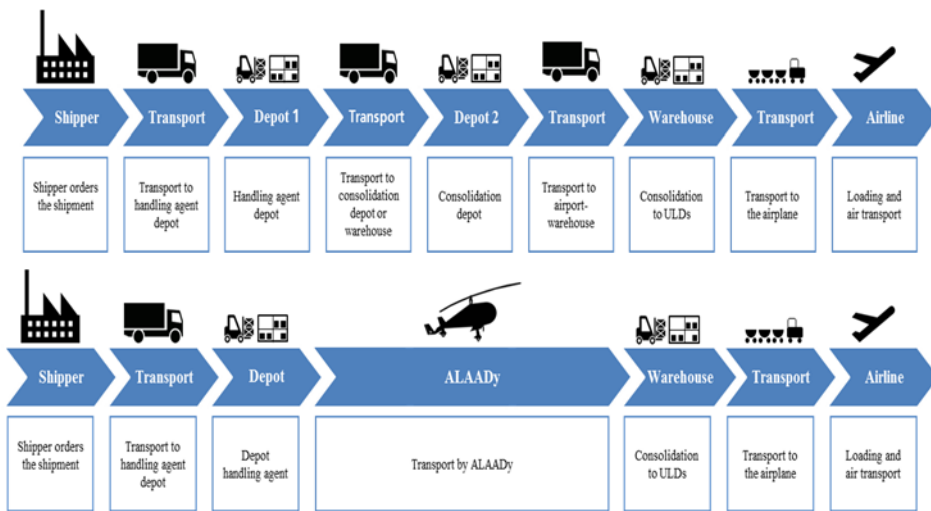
| Shipper | Transport | Depot 1 | Transport | Depot 2 | Transport | Warehouse | Transport | Airline |
|---|---|---|---|---|---|---|---|---|
| Shipper orders the shipment | Transport to handling agent depot | Handling agent depot | Transport to consolidation depot or warehouse | Consolidation depot | Transport to airport-warehouse | Consolidation to ULDs | Transport to the airplane | Loading and air transport |

| Shipper | Transport | Depot | ALAADy | Warehouse | Transport | Airline |
|---|---|---|---|---|---|---|
| Shipper orders the shipment | Transport to handling agent depot | Depot handling agent | Transport by ALAADy | Consolidation to ULDs | Transport to the airplane | Loading and air transport |